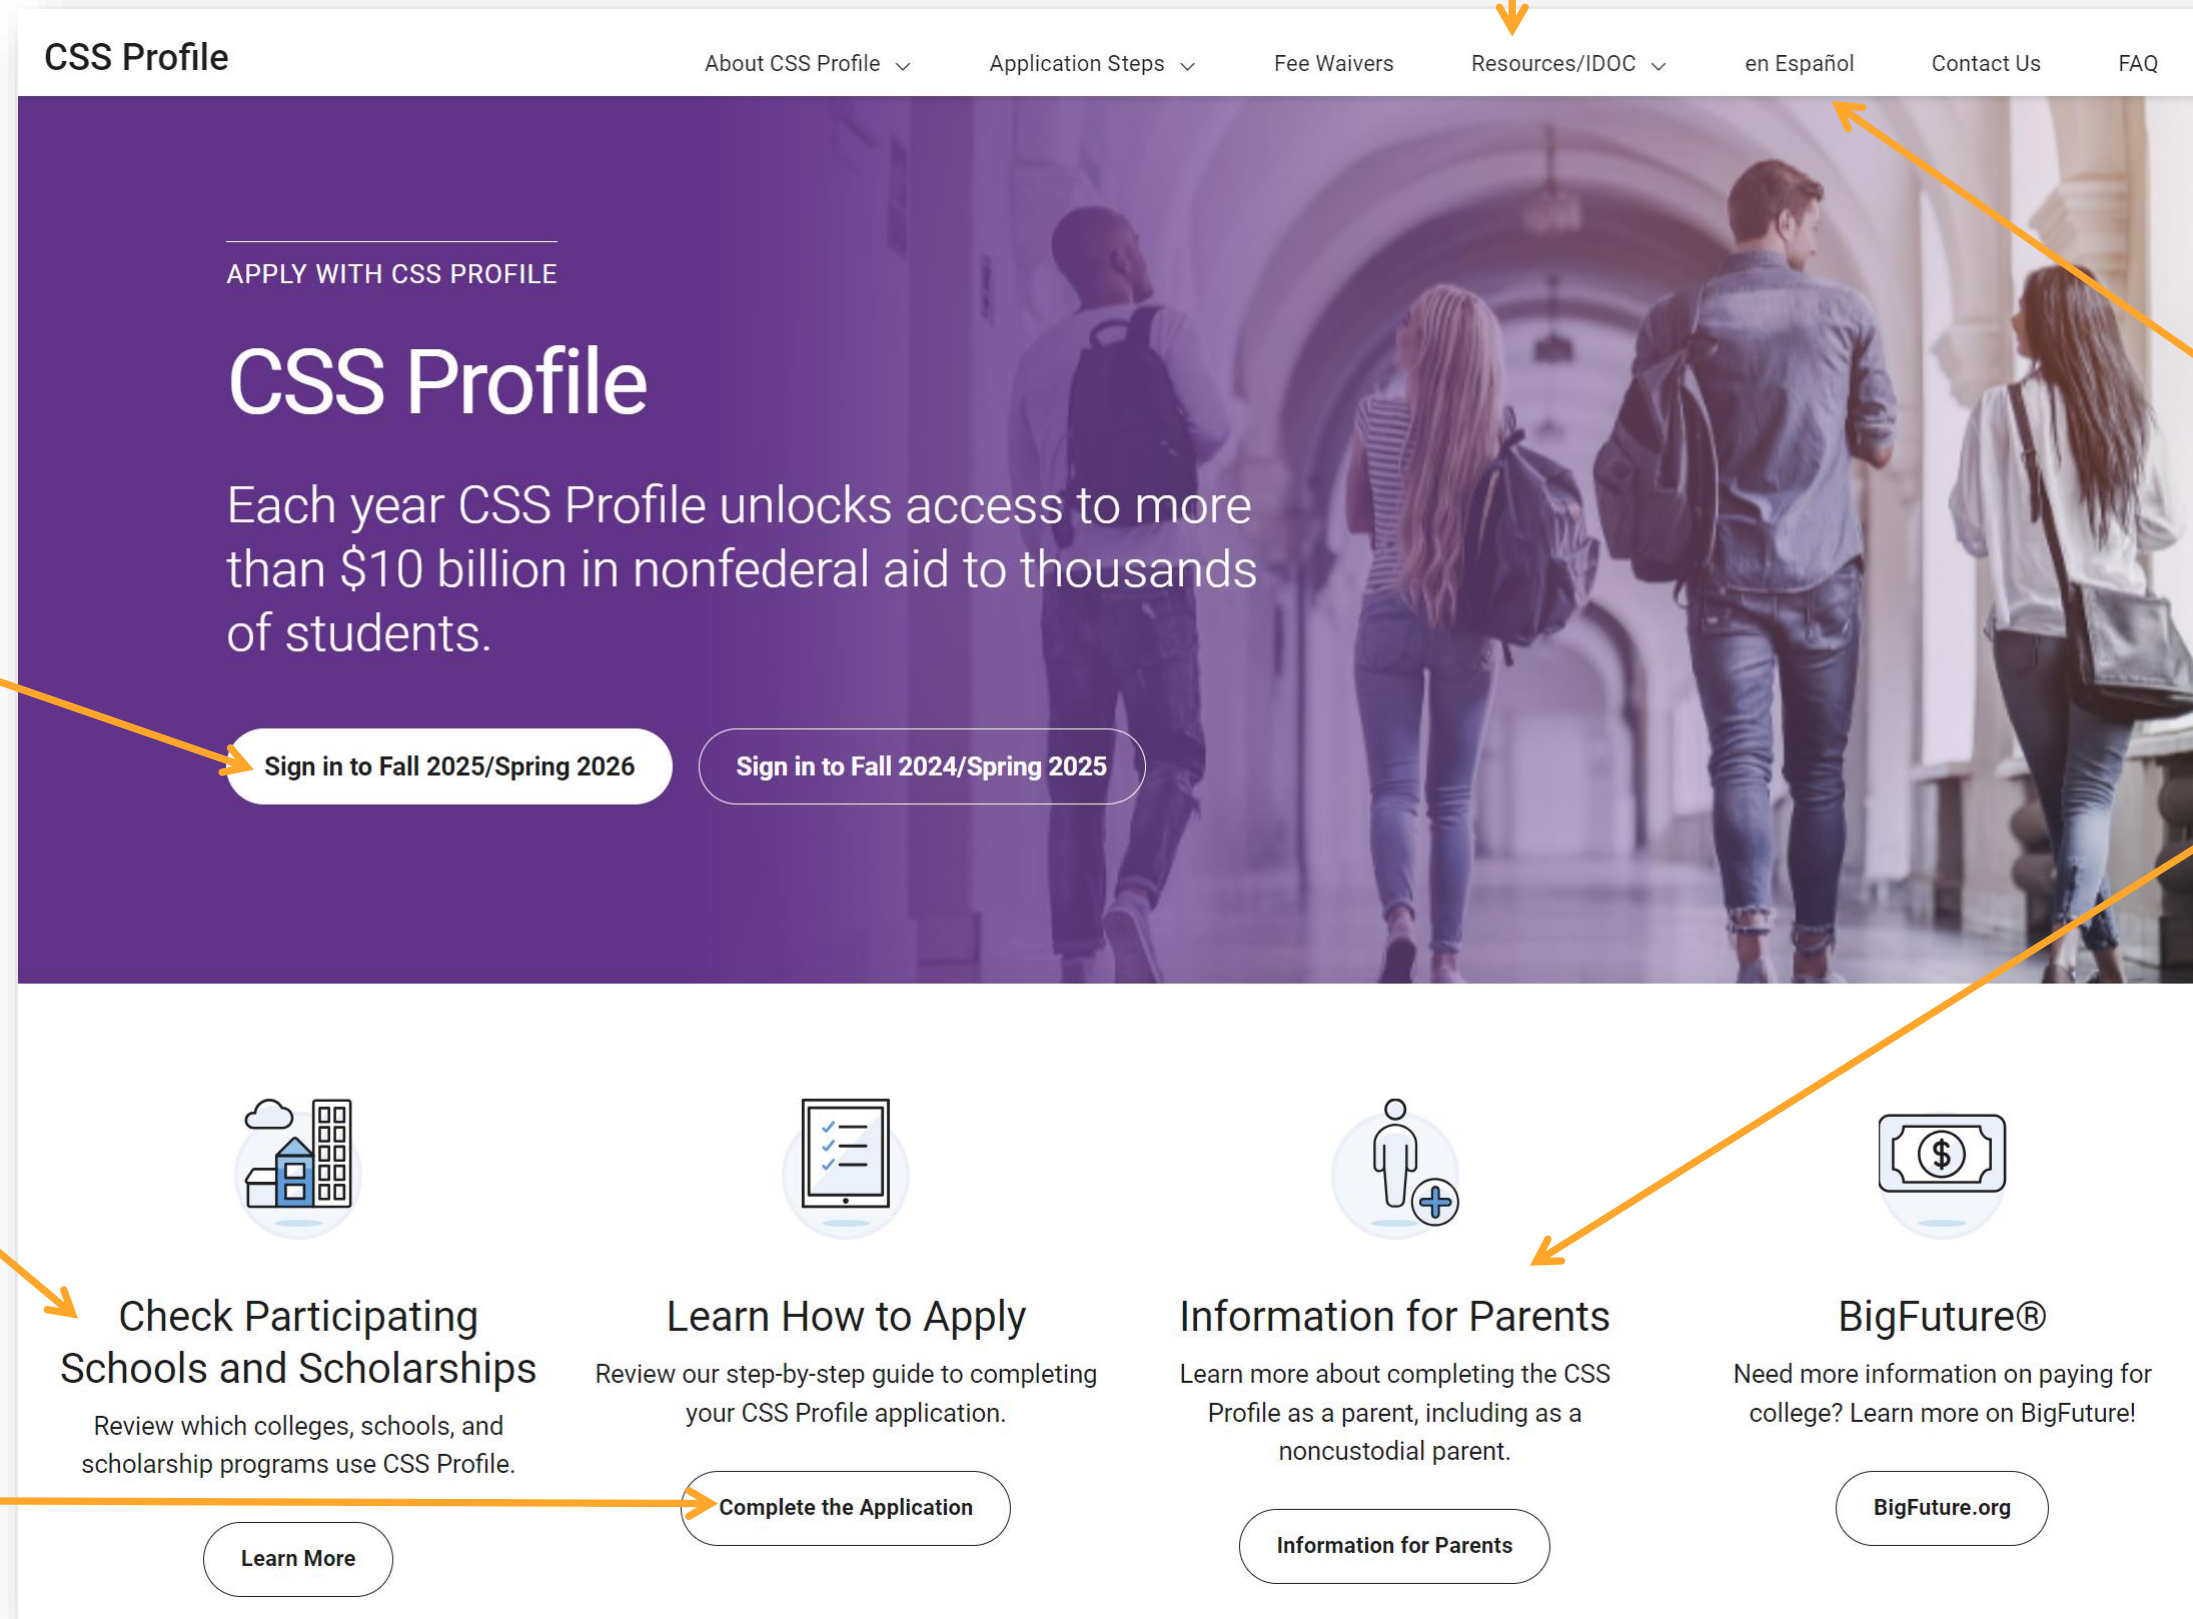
CSS Profile

About CSS Profile ⌵ Application Steps ⌵ Fee Waivers Resources/IDOC ⌵ en Español Contact Us FAQ

APPLY WITH CSS PROFILE

CSS Profile

Each year CSS Profile unlocks access to more than $10 billion in nonfederal aid to thousands of students.

Sign in to Fall 2025/Spring 2026

Sign in to Fall 2024/Spring 2025

Check Participating Schools and Scholarships

Review which colleges, schools, and scholarship programs use CSS Profile.

Learn More

Learn How to Apply

Review our step-by-step guide to completing your CSS Profile application.

Complete the Application

Information for Parents

Learn more about completing the CSS Profile as a parent, including as a noncustodial parent.

Information for Parents

BigFuture®

Need more information on paying for college? Learn more on BigFuture!

BigFuture.org